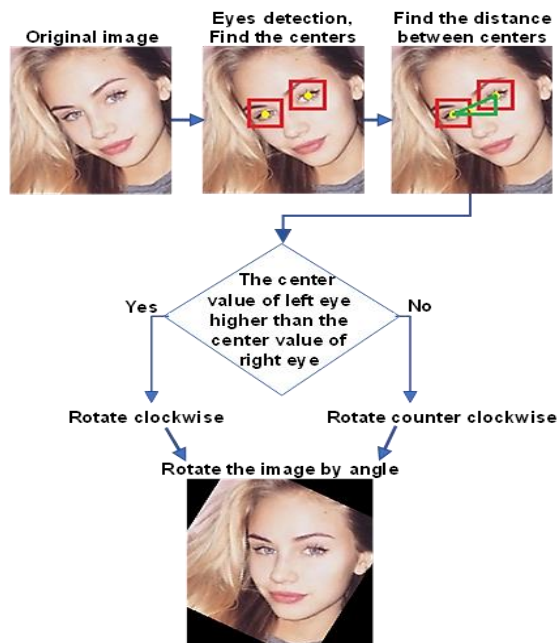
Original image

Eyes detection, Find the centers

Find the distance between centers

The center value of left eye higher than the center value of right eye

Yes

No

Rotate clockwise

Rotate counter clockwise

Rotate the image by angle